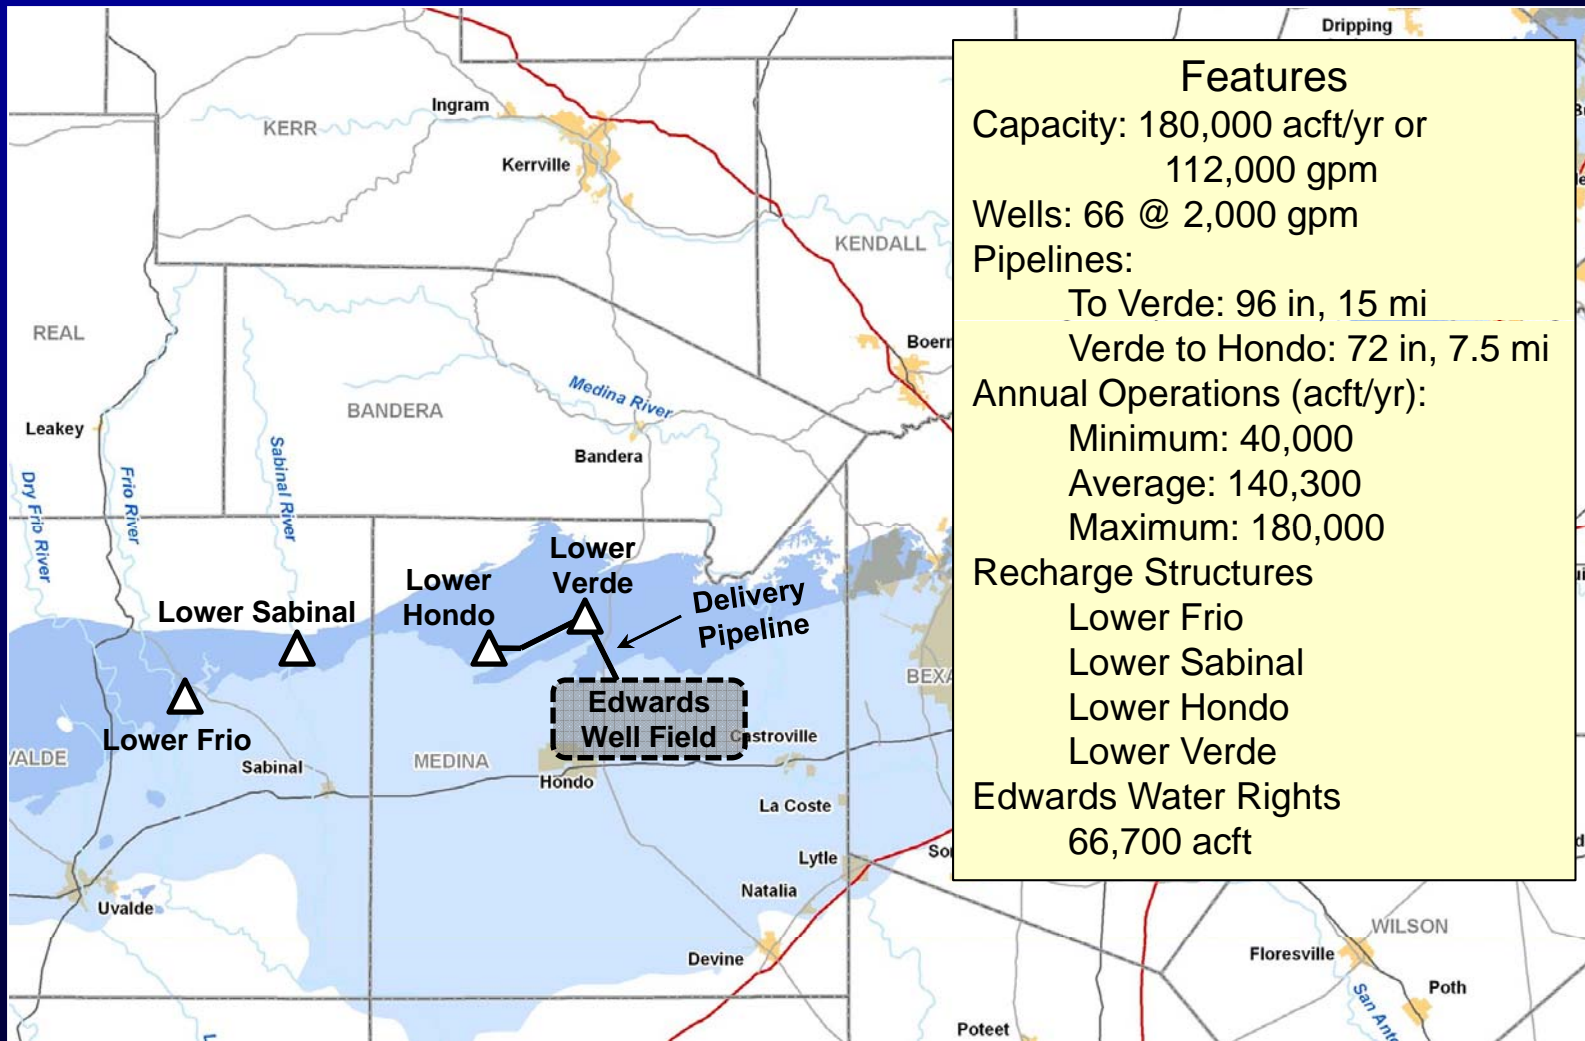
Features
Capacity: 180,000 acft/yr or 112,000 gpm
Wells: 66 @ 2,000 gpm
Pipelines:
To Verde: 96 in, 15 mi
Verde to Hondo: 72 in, 7.5 mi
Annual Operations (acft/yr):
Minimum: 40,000
Average: 140,300
Maximum: 180,000
Recharge Structures
Lower Frio
Lower Sabinal
Lower Hondo
Lower Verde
Edwards Water Rights
66,700 acft

Dripping
Ingram
KERR
Kerrville
KENDALL
Boern
REAL
Medina River
BANDERA
Leakey
Bandera
Dry Frio River
Frio River
Sabinal River
Lower Verde
Lower Hondo
Delivery Pipeline
Lower Sabinal
Edwards Well Field
BEXA
Lower Frio
Castroville
VALDE
Sabinal
MEDINA
Hondo
La Coste
Lytle
So
Natalia
Uvalde
WILSON
Floresville
Devine
Poth
San Anto
Poteet